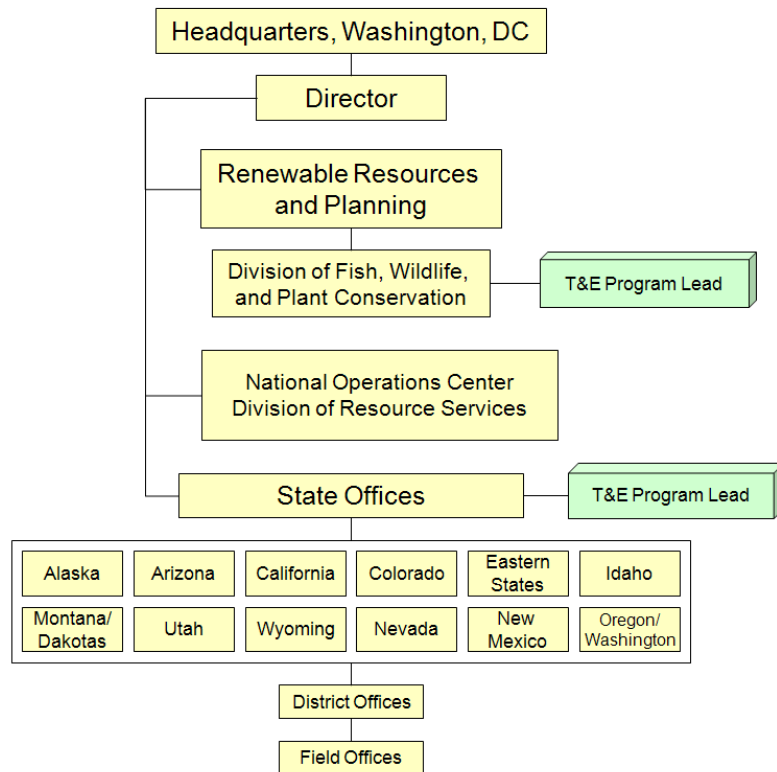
Headquarters, Washington, DC

Director

Renewable Resources and Planning

Division of Fish, Wildlife, and Plant Conservation

T&E Program Lead

National Operations Center Division of Resource Services

State Offices

T&E Program Lead

Alaska

Arizona

California

Colorado

Eastern States

Idaho

Montana/ Dakotas

Utah

Wyoming

Nevada

New Mexico

Oregon/ Washington

District Offices

Field Offices